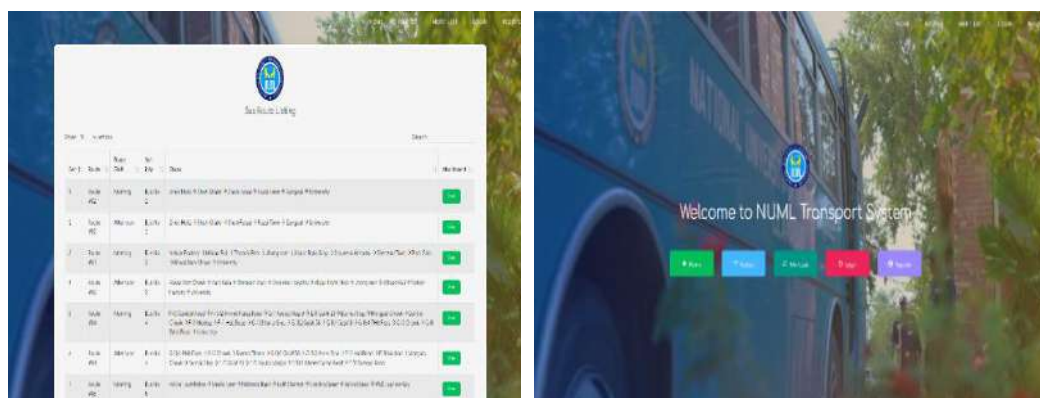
Bus Route Listing

Show 10 entries

Search:

| Sr | Route | Shift | Bus No | Stops | Map |
|---|---|---|---|---|---|
| 1 | Route #02 | Morning | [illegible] | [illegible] | View |
| 2 | Route #02 | Afternoon | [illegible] | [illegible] | View |
| 3 | Route #01 | Morning | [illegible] | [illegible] | View |
| 4 | Route #02 | Afternoon | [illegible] | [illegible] | View |
| 5 | Route #04 | Morning | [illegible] | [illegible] | View |
| 6 | Route #04 | Afternoon | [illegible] | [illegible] | View |
| 7 | Route #05 | Morning | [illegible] | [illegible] | View |

Welcome to NUML Transport System

NATIONAL UNIVERSITY

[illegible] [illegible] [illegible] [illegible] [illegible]